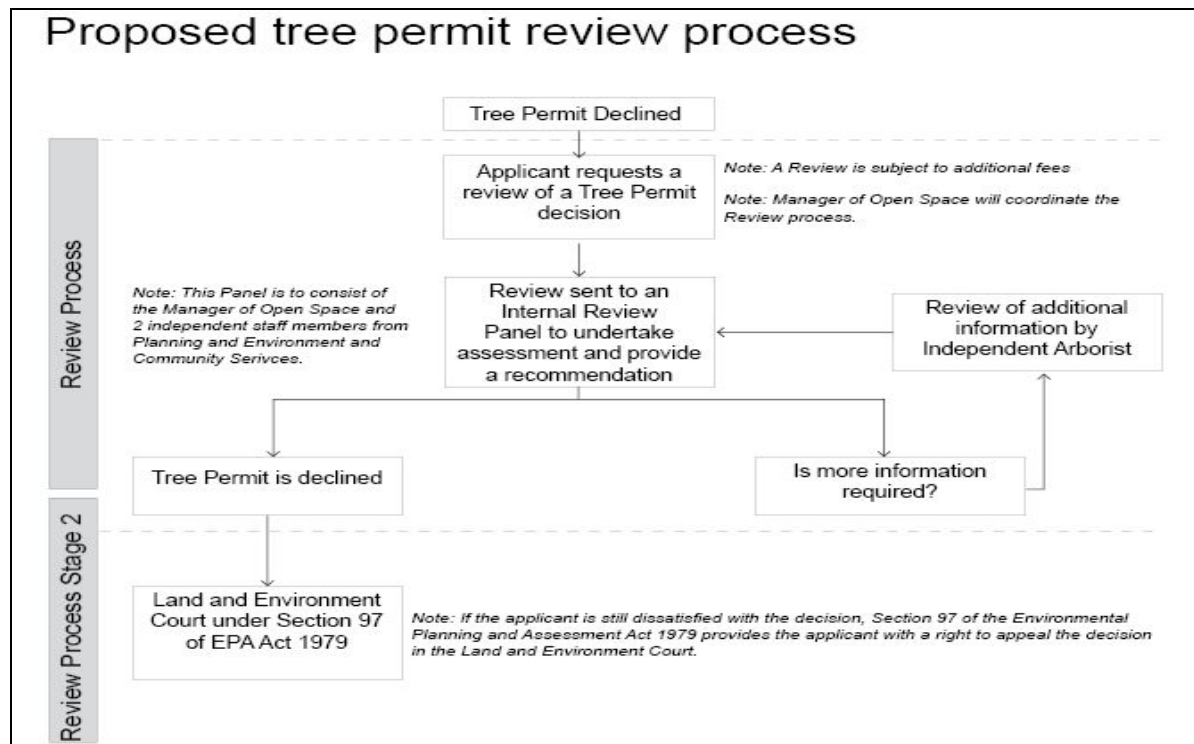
Proposed tree permit review process

Tree Permit Declined

Review Process

Applicant requests a review of a Tree Permit decision

Note: A Review is subject to additional fees

Note: Manager of Open Space will coordinate the Review process.

Note: This Panel is to consist of the Manager of Open Space and 2 independent staff members from Planning and Environment and Community Serivces.

Review sent to an Internal Review Panel to undertake assessment and provide a recommendation

Review of additional information by Independent Arborist

Tree Permit is declined

Is more information required?

Review Process Stage 2

Land and Environment Court under Section 97 of EPA Act 1979

Note: If the applicant is still dissatisfied with the decision, Section 97 of the Environmental Planning and Assessment Act 1979 provides the applicant with a right to appeal the decision in the Land and Environment Court.